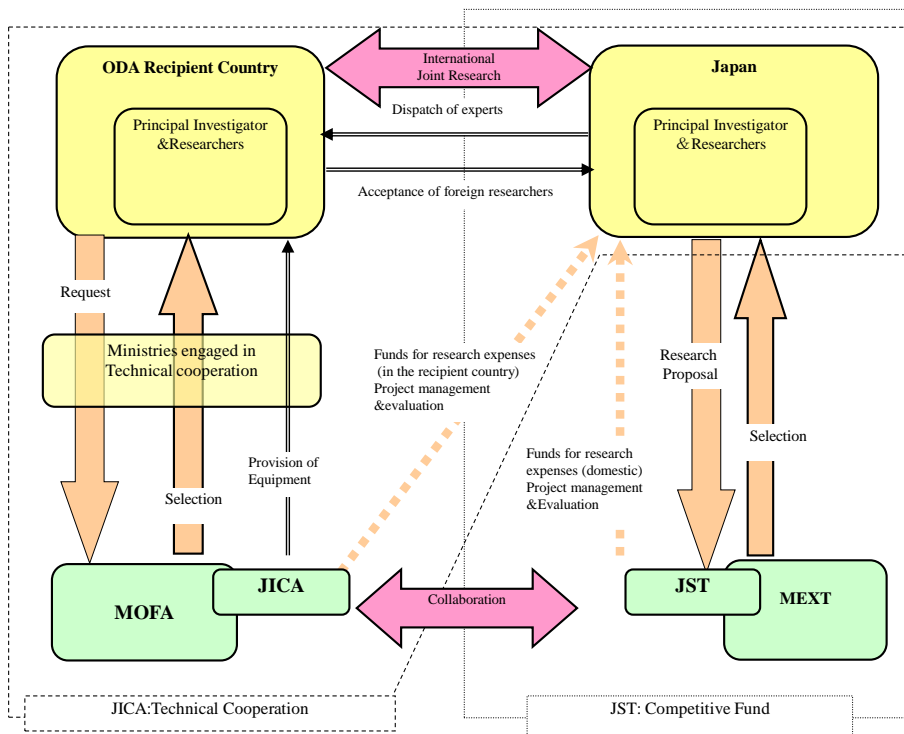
ODA Recipient Country

Principal Investigator &Researchers

International Joint Research

Dispatch of experts

Acceptance of foreign researchers

Japan

Principal Investigator &Researchers

Request

Ministries engaged in Technical cooperation

Selection

Provision of Equipment

Funds for research expenses (in the recipient country) Project management &evaluation

Funds for research expenses (domestic) Project management &Evaluation

Research Proposal

Selection

MOFA

JICA

Collaboration

JST

MEXT

JICA:Technical Cooperation

JST: Competitive Fund